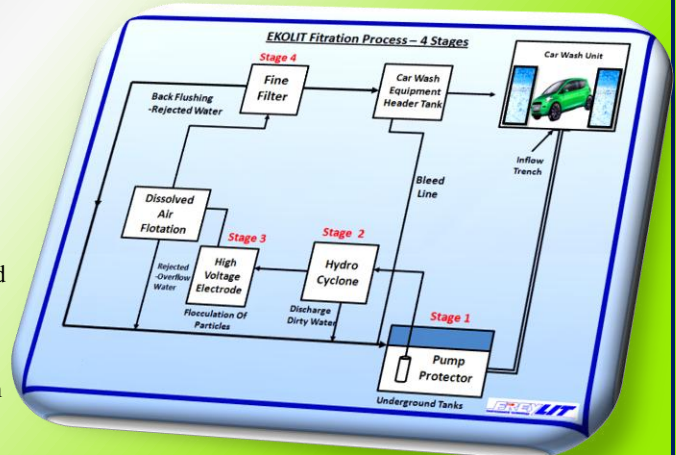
EKOLIT Fitration Process – 4 Stages

Stage 4
Fine Filter

Car Wash Equipment Header Tank

Car Wash Unit

Back Flushing -Rejected Water

Inflow Trench

Bleed Line

Dissolved Air Flotation

Stage 3
High Voltage Electrode

Stage 2
Hydro Cyclone

Rejected -Overflow Water

Flocculation Of Particles

Discharge Dirty Water

Stage 1
Pump Protector

Underground Tanks

EREYLIT